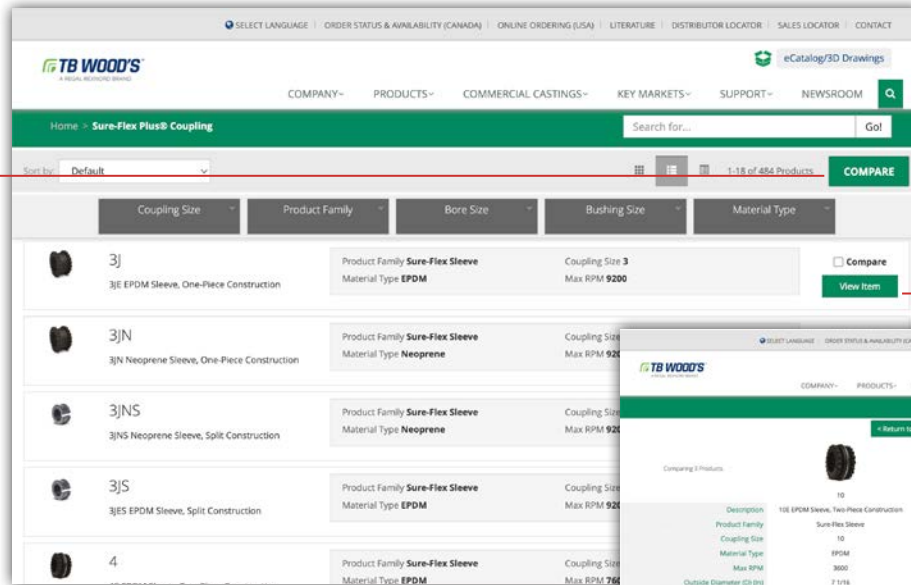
SELECT LANGUAGE | ORDER STATUS & AVAILABILITY (CANADA) | ONLINE ORDERING (USA) | LITERATURE | DISTRIBUTOR LOCATOR | SALES LOCATOR | CONTACT

TB WOOD'S
A REGAL REXNORD BRAND

eCatalog/3D Drawings

COMPANY PRODUCTS COMMERCIAL CASTINGS KEY MARKETS SUPPORT NEWSROOM

Home > Sure-Flex Plus® Coupling

Search for... Go!

Sort by: Default

1-18 of 484 Products COMPARE

Coupling Size | Product Family | Bore Size | Bushing Size | Material Type

3J
3JE EPDM Sleeve, One-Piece Construction
Product Family Sure-Flex Sleeve
Material Type EPDM
Coupling Size 3
Max RPM 9200
Compare
View Item

3JN
3JN Neoprene Sleeve, One-Piece Construction
Product Family Sure-Flex Sleeve
Material Type Neoprene
Coupling Size
Max RPM 92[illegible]

3JNS
3JNS Neoprene Sleeve, Split Construction
Product Family Sure-Flex Sleeve
Material Type Neoprene
Coupling Size
Max RPM 92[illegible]

3JS
3JES EPDM Sleeve, Split Construction
Product Family Sure-Flex Sleeve
Material Type EPDM
Coupling Size
Max RPM 92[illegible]

4
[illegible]
Product Family Sure-Flex Sleeve
Material Type EPDM
Coupling Size
Max RPM 76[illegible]

SELECT LANGUAGE | ORDER STATUS & AVAILABILITY (CA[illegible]
TB WOOD'S
COMPANY PRODUCTS
< Return to
Comparing 3 Products
10
Description 10E EPDM Sleeve, Two-Piece Construction
Product Family Sure-Flex Sleeve
Coupling Size 10
Material Type EPDM
Max RPM 3600
Outside Diameter (Ch) (in) 7 1/16